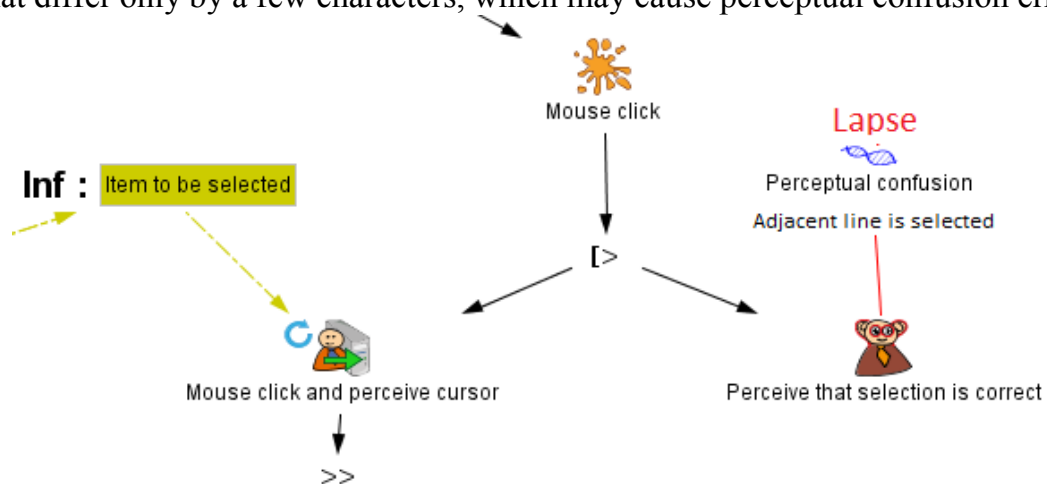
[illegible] differ only by a few characters, which may cause perceptual confusion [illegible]

Mouse click

Lapse

Perceptual confusion

Adjacent line is selected

Inf : Item to be selected

[>

Mouse click and perceive cursor

Perceive that selection is correct

>>